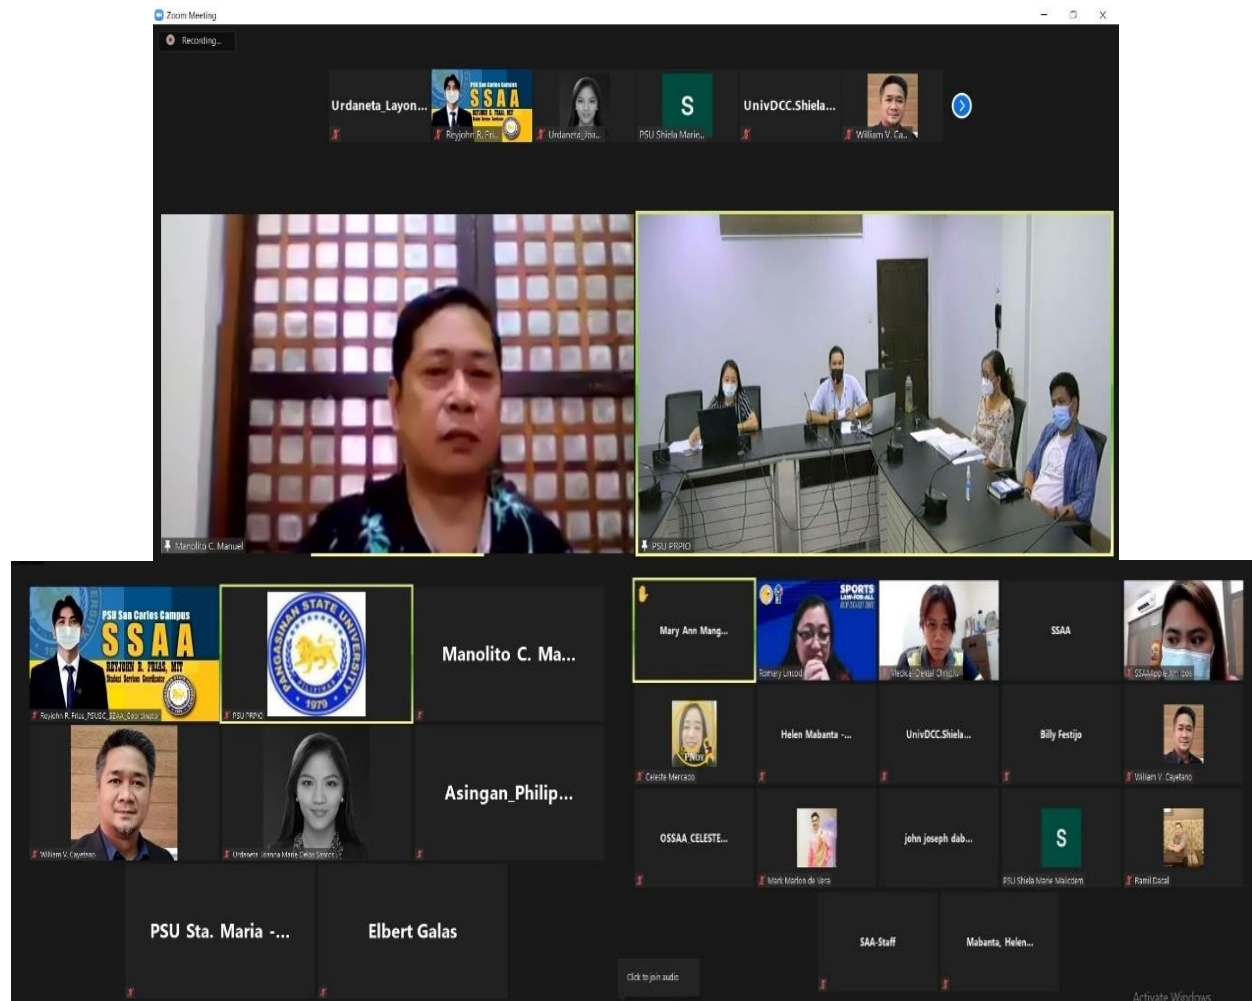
Zoom Meeting

Recording...

Urdaneta_Layon...

PSU San Carlos Campus SSAA REYJOHN R. FRIAS, MIT Student Services Coordinator

Reyjohn R. Fri...

Urdaneta_Joa...

S

PSU Shiela Marie...

UnivDCC.Shiela...

William V. Ca...

Manolito C. Manuel

PSU PRPIO

PSU San Carlos Campus SSAA REYJOHN R. FRIAS, MIT Student Services Coordinator

Reyjohn R. Frias_PSUSC_SSAA_Coordinator

PANGASINAN STATE UNIVERSITY 1979

PSU PRPIO

Manolito C. Ma...

William V. Cayetano

Urdaneta_Joanna Marie Celso Sarace

Asingan_Philip...

PSU Sta. Maria -...

Elbert Galas

Mary Ann Mang...

SPORTS

Romary Untod

Medical-Dental Clinic

SSAA

SSAAApp

Celeste Mercado

Helen Mabanta -...

UnivDCC.Shiela...

Billy Festijo

William V. Cayetano

OSSAA CELESTE...

Mark Marlon de Vera

john joseph dab...

S

PSU Shiela Marie Malicdem

Ramil Dacal

SAA-Staff

Mabanta, Helen...

Click to join audio

Activate Windows